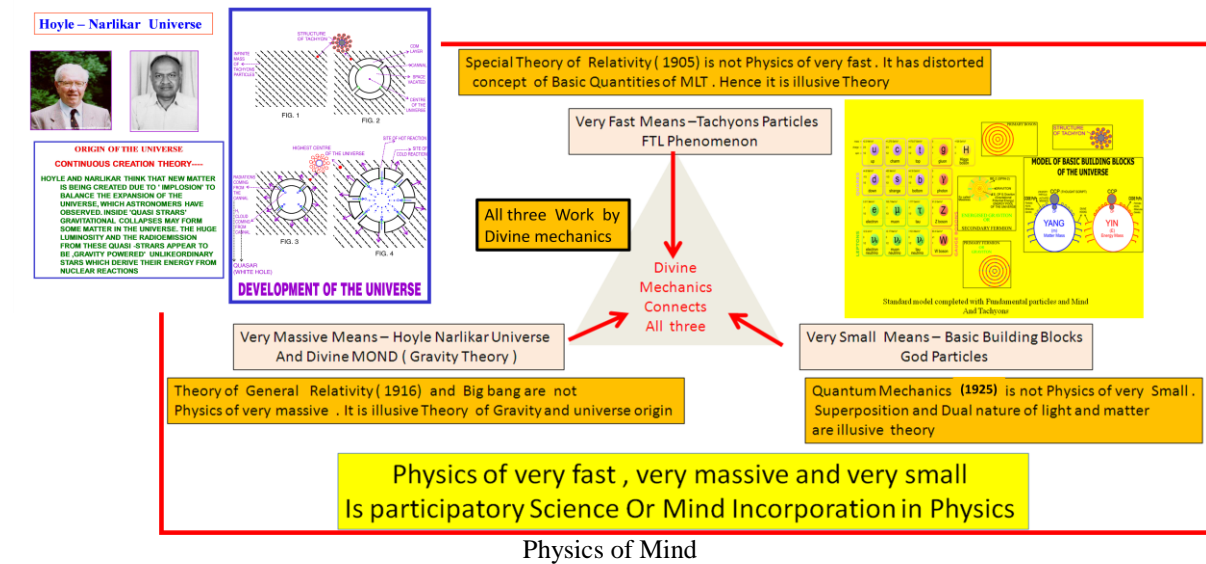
Hoyle – Narlikar Universe

ORIGIN OF THE UNIVERSE
CONTINUOUS CREATION THEORY—
HOYLE AND NARLIKAR THINK THAT NEW MATTER IS BEING CREATED DUE TO ' IMPLOSION' TO BALANCE THE EXPANSION OF THE UNIVERSE, WHICH ASTRONOMERS HAVE OBSERVED. INSIDE 'QUASI STRARS' GRAVITATIONAL COLLAPSES MAY FORM SOME MATTER IN THE UNIVERSE. THE HUGE LUMINOSITY AND THE RADIOEMISSION FROM THESE QUASI -STRARS APPEAR TO BE ,GRAVITY POWERED' UNLIKEORDINARY STARS WHICH DERIVE THEIR ENERGY FROM NUCLEAR REACTIONS

STRUCTURE OF TACHYON
FIG. 1
FIG. 2
HIGHEST CENTRE OF THE UNIVERSE
SITE OF HOT REACTION
SITE OF COLD REACTION
FIG. 3
FIG. 4
QUASAR (WHITE HOLE)
DEVELOPMENT OF THE UNIVERSE

Special Theory of Relativity ( 1905) is not Physics of very fast . It has distorted concept of Basic Quantities of MLT . Hence it is illusive Theory

Very Fast Means –Tachyons Particles
FTL Phenomenon

All three Work by Divine mechanics

Divine Mechanics Connects All three

MODEL OF BASIC BUILDING BLOCKS OF THE UNIVERSE
YANG
YIN
Standard model completed with Fundamental particles and Mind And Tachyons

Very Massive Means – Hoyle Narlikar Universe And Divine MOND ( Gravity Theory )

Very Small Means – Basic Building Blocks God Particles

Theory of General Relativity ( 1916) and Big bang are not Physics of very massive . It is illusive Theory of Gravity and universe origin

Quantum Mechanics (1925) is not Physics of very Small . Superposition and Dual nature of light and matter are illusive theory

Physics of very fast , very massive and very small
Is participatory Science Or Mind Incorporation in Physics

Physics of Mind